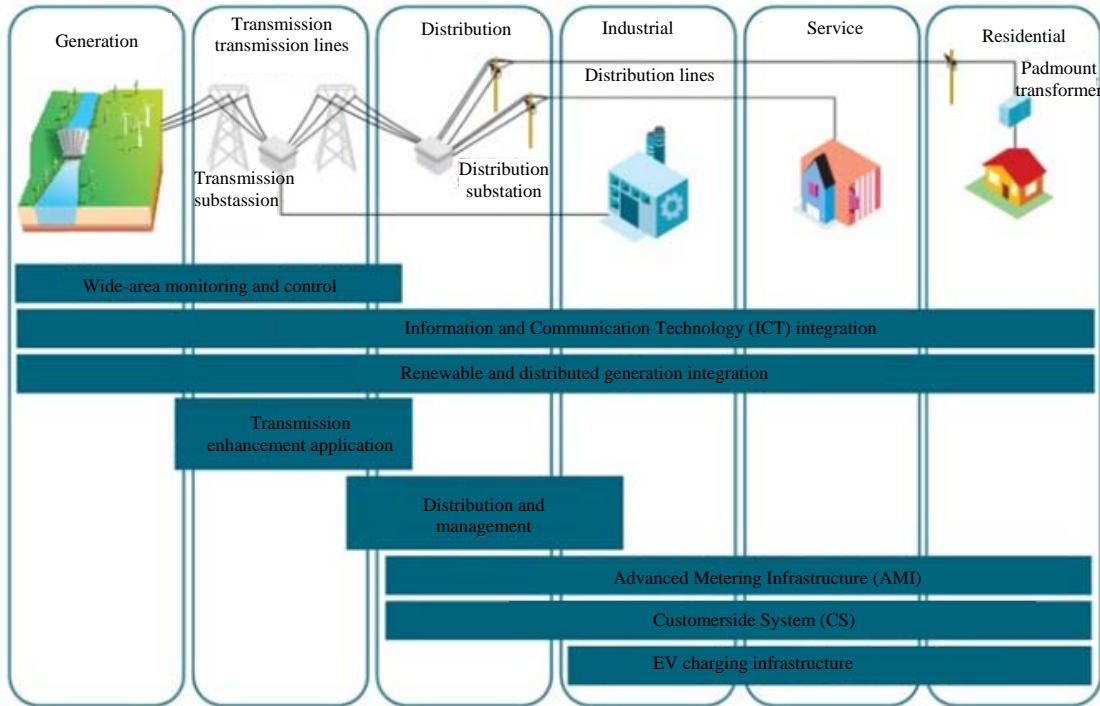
Generation

Transmission transmission lines

Distribution

Industrial

Service

Residential

Distribution lines

Padmount transformer

Transmission substassion

Distribution substation

Wide-area monitoring and control

Information and Communication Technology (ICT) integration

Renewable and distributed generation integration

Transmission enhancement application

Distribution and management

Advanced Metering Infrastructure (AMI)

Customerside System (CS)

EV charging infrastructure